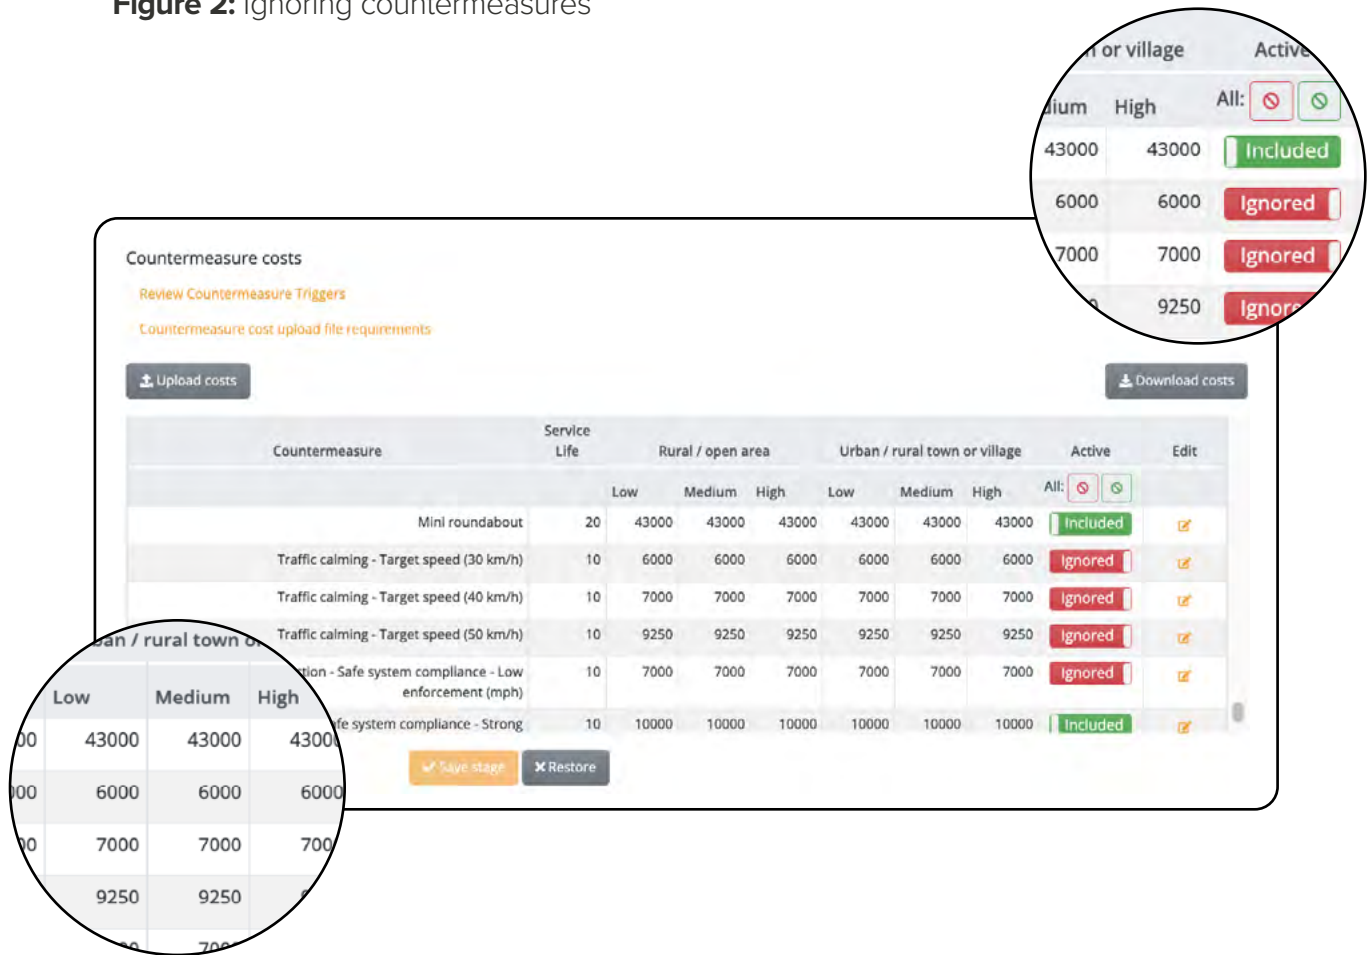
Figure 2: Ignoring countermeasures

Countermeasure costs

Review Countermeasure Triggers

Countermeasure cost upload file requirements

Upload costs

Download costs

| Countermeasure | Service Life | Rural / open area | | | Urban / rural town or village | | | Active | Edit |
|---|---|---|---|---|---|---|---|---|---|
| | | Low | Medium | High | Low | Medium | High | All: | |
| Mini roundabout | 20 | 43000 | 43000 | 43000 | 43000 | 43000 | 43000 | Included | |
| Traffic calming - Target speed (30 km/h) | 10 | 6000 | 6000 | 6000 | 6000 | 6000 | 6000 | Ignored | |
| Traffic calming - Target speed (40 km/h) | 10 | 7000 | 7000 | 7000 | 7000 | 7000 | 7000 | Ignored | |
| Traffic calming - Target speed (50 km/h) | 10 | 9250 | 9250 | 9250 | 9250 | 9250 | 9250 | Ignored | |
| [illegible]tion - Safe system compliance - Low enforcement (mph) | 10 | 7000 | 7000 | 7000 | 7000 | 7000 | 7000 | Ignored | |
| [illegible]fe system compliance - Strong | 10 | 10000 | 10000 | 10000 | 10000 | 10000 | 10000 | Included | |

Save stage
Restore

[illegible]n or village Active
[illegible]ium High All:
43000 43000 Included
6000 6000 Ignored
7000 7000 Ignored
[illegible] 9250 Ignor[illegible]

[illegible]an / rural town o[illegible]
Low Medium High
43000 43000 4300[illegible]
6000 6000 6000
7000 7000 700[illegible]
9250 9250 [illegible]